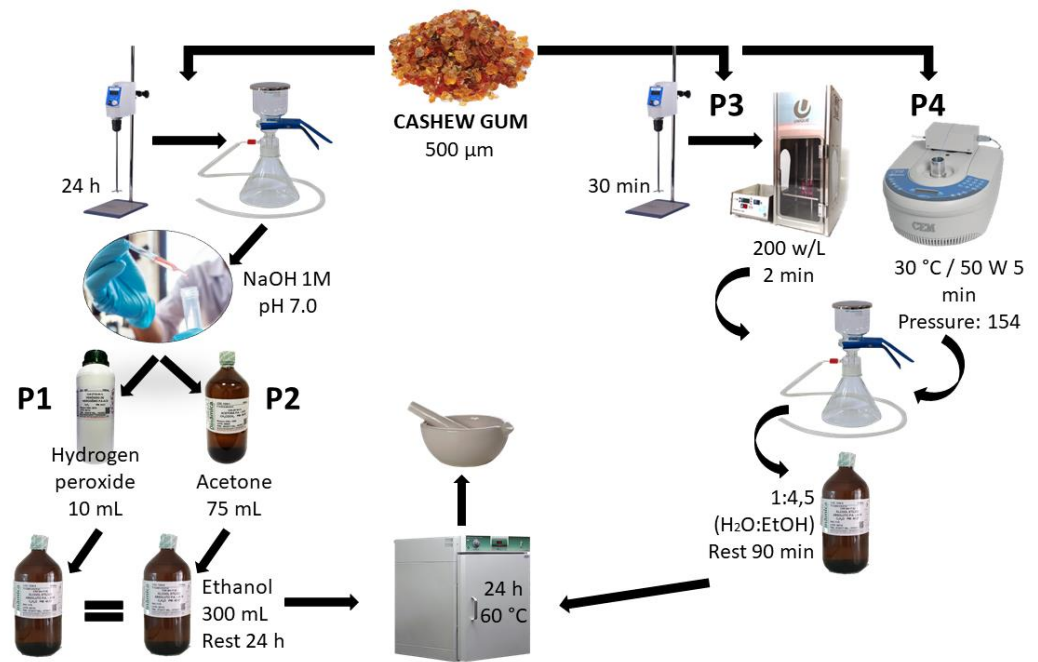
CASHEW GUM
500 µm

24 h

NaOH 1M
pH 7.0

P1

P2

Hydrogen peroxide
10 mL

Acetone
75 mL

=

Ethanol
300 mL
Rest 24 h

24 h
60 °C

30 min

P3

P4

200 w/L
2 min

30 °C / 50 W 5 min
Pressure: 154

CEM

1:4,5
($H_2O$:EtOH)
Rest 90 min